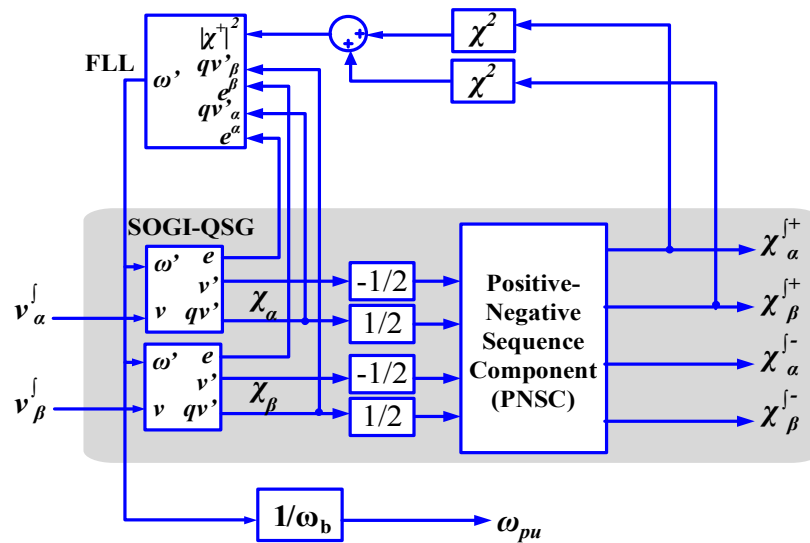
FLL

$|\chi^+|^2$
$qv'_\beta$
$e^\beta$
$qv'_\alpha$
$e^\alpha$
$\omega'$

$\chi^2$
$\chi^2$

SOGI-QSG

$\omega'$ $e$
$v'$
$v$ $qv'$

$\omega'$ $e$
$v'$
$v$ $qv'$

$v^{\int}_\alpha$
$v^{\int}_\beta$

$\chi_\alpha$
$\chi_\beta$

-1/2
1/2
-1/2
1/2

Positive-Negative Sequence Component (PNSC)

$\chi^{\int+}_\alpha$
$\chi^{\int+}_\beta$
$\chi^{\int-}_\alpha$
$\chi^{\int-}_\beta$

$1/\omega_b$
$\omega_{pu}$